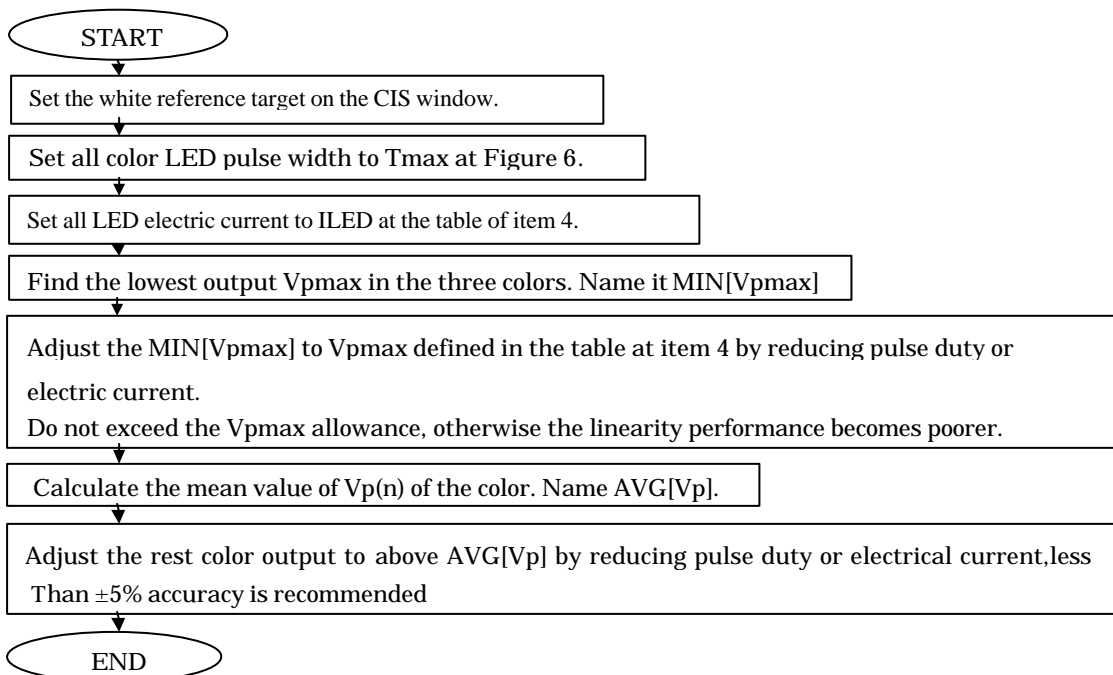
START

Set the white reference target on the CIS window.

Set all color LED pulse width to Tmax at Figure 6.

Set all LED electric current to ILED at the table of item 4.

Find the lowest output Vpmax in the three colors. Name it MIN[Vpmax]

Adjust the MIN[Vpmax] to Vpmax defined in the table at item 4 by reducing pulse duty or electric current.
Do not exceed the Vpmax allowance, otherwise the linearity performance becomes poorer.

Calculate the mean value of Vp(n) of the color. Name AVG[Vp].

Adjust the rest color output to above AVG[Vp] by reducing pulse duty or electrical current,less Than ±5% accuracy is recommended

END